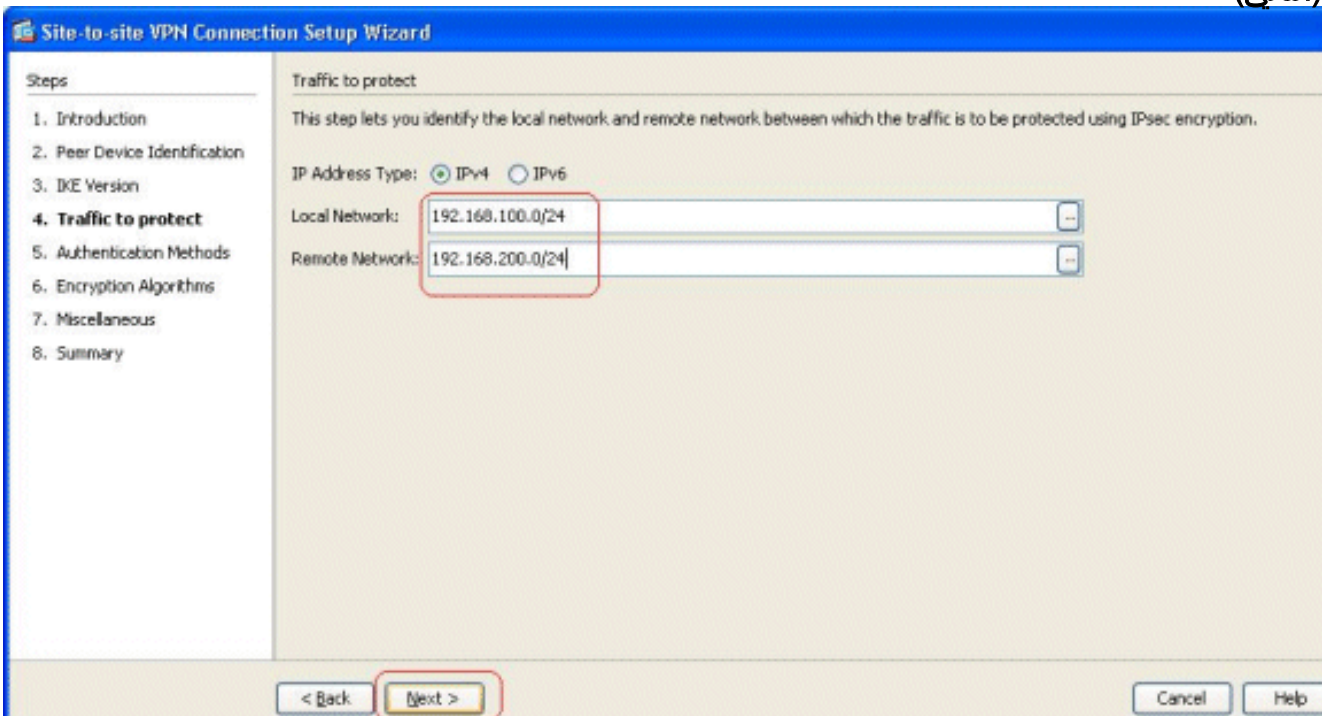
Site-to-site VPN Connection Setup Wizard

Steps

1. Introduction
2. Peer Device Identification
3. IKE Version
4. Traffic to protect
5. Authentication Methods
6. Encryption Algorithms
7. Miscellaneous
8. Summary

Traffic to protect

This step lets you identify the local network and remote network between which the traffic is to be protected using IPsec encryption.

IP Address Type: IPv4 IPv6

Local Network: 192.168.100.0/24

Remote Network: 192.168.200.0/24

< Back Next > Cancel Help